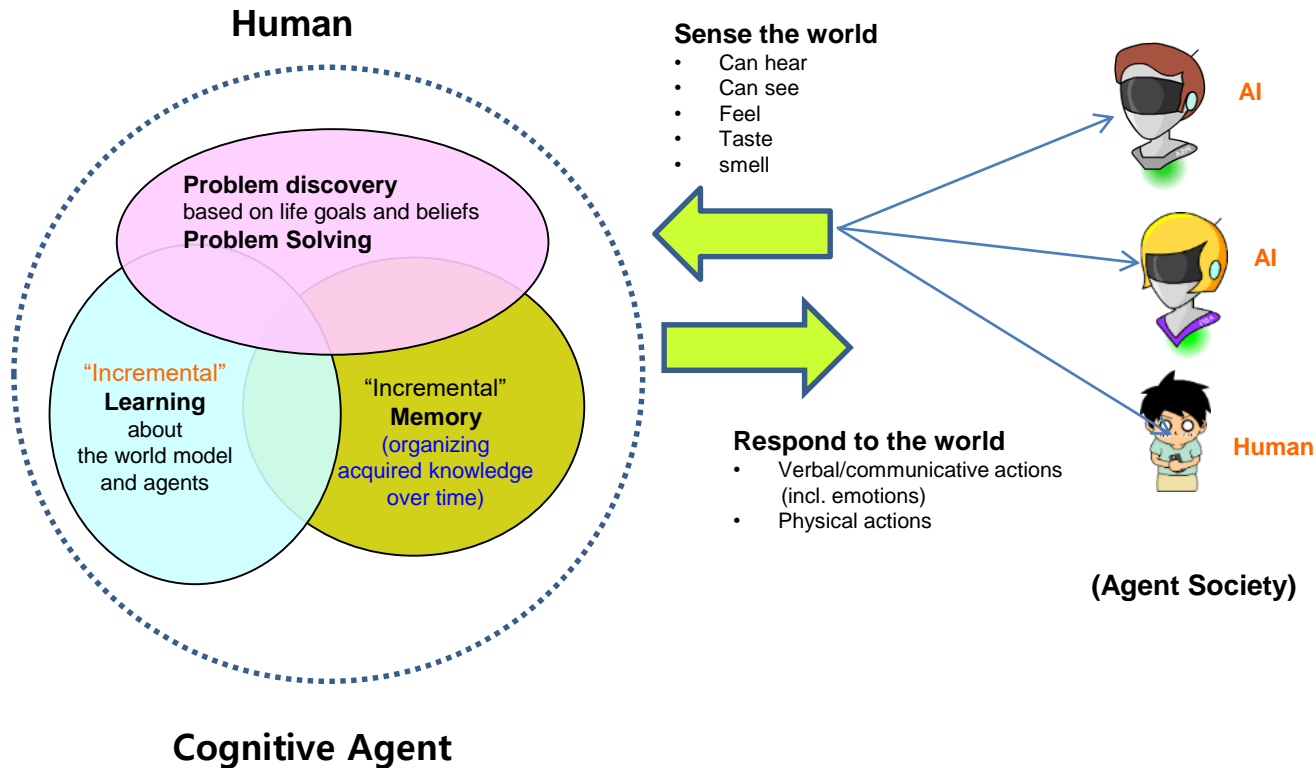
Human

Problem discovery
based on life goals and beliefs
Problem Solving

"Incremental"
Learning
about
the world model
and agents

"Incremental"
Memory
(organizing
acquired knowledge
over time)

Cognitive Agent

Sense the world
• Can hear
• Can see
• Feel
• Taste
• smell

Respond to the world
• Verbal/communicative actions (incl. emotions)
• Physical actions

AI

AI

Human

(Agent Society)